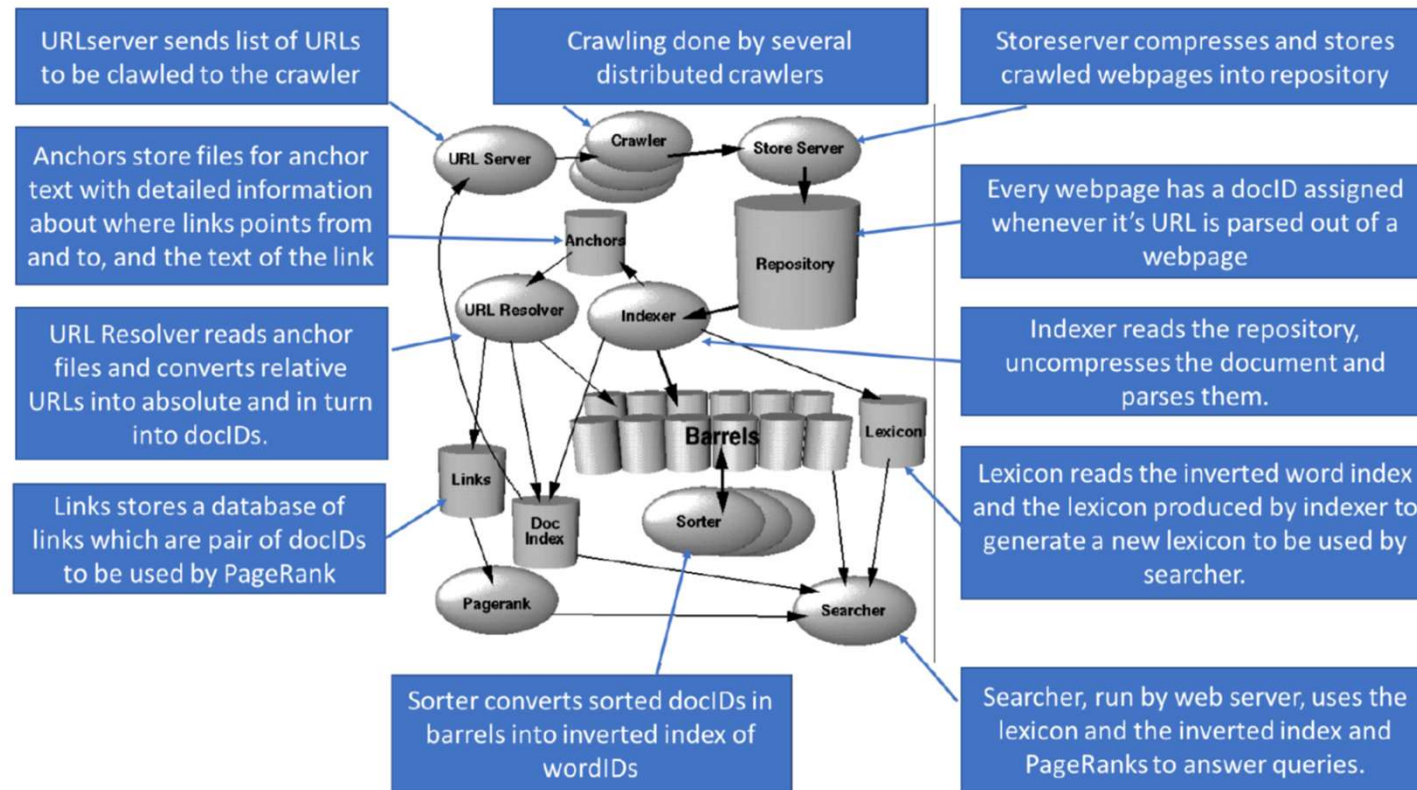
URLserver sends list of URLs to be clawled to the crawler

Crawling done by several distributed crawlers

Storeserver compresses and stores crawled webpages into repository

Anchors store files for anchor text with detailed information about where links points from and to, and the text of the link

Every webpage has a docID assigned whenever it's URL is parsed out of a webpage

URL Resolver reads anchor files and converts relative URLs into absolute and in turn into docIDs.

Indexer reads the repository, uncompresses the document and parses them.

Links stores a database of links which are pair of docIDs to be used by PageRank

Lexicon reads the inverted word index and the lexicon produced by indexer to generate a new lexicon to be used by searcher.

URL Server

Crawler

Store Server

Anchors

Repository

URL Resolver

Indexer

Barrels

Lexicon

Links

Doc Index

Sorter

Pagerank

Searcher

Sorter converts sorted docIDs in barrels into inverted index of wordIDs

Searcher, run by web server, uses the lexicon and the inverted index and PageRanks to answer queries.